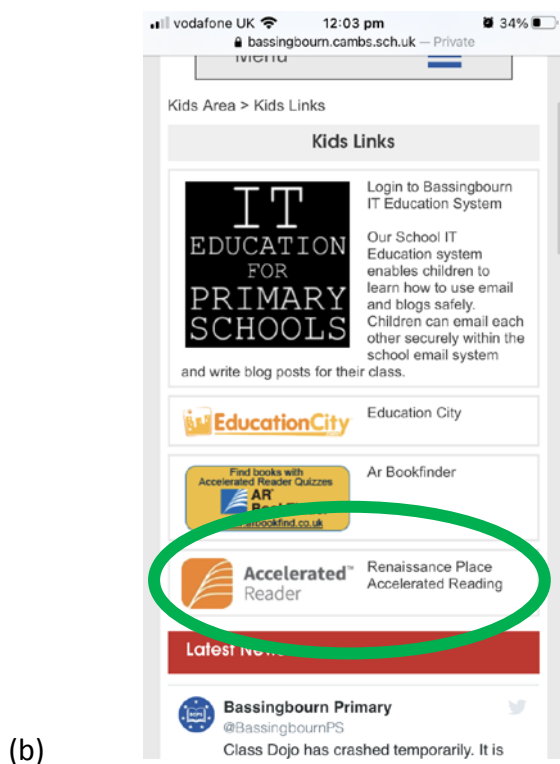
vodafone UK 12:03 pm 34%
bassingbourn.cambs.sch.uk — Private
Menu

Kids Area > Kids Links

Kids Links

IT EDUCATION FOR PRIMARY SCHOOLS

Login to Bassingbourn IT Education System

Our School IT Education system enables children to learn how to use email and blogs safely. Children can email each other securely within the school email system and write blog posts for their class.

EducationCity

Education City

Find books with Accelerated Reader Quizzes
AR Book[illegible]
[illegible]arbookfind.co.uk

Ar Bookfinder

Accelerated™ Reader

Renaissance Place Accelerated Reading

Latest N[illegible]

Bassingbourn Primary
@BassingbournPS
Class Dojo has crashed temporarily. It is

(b)